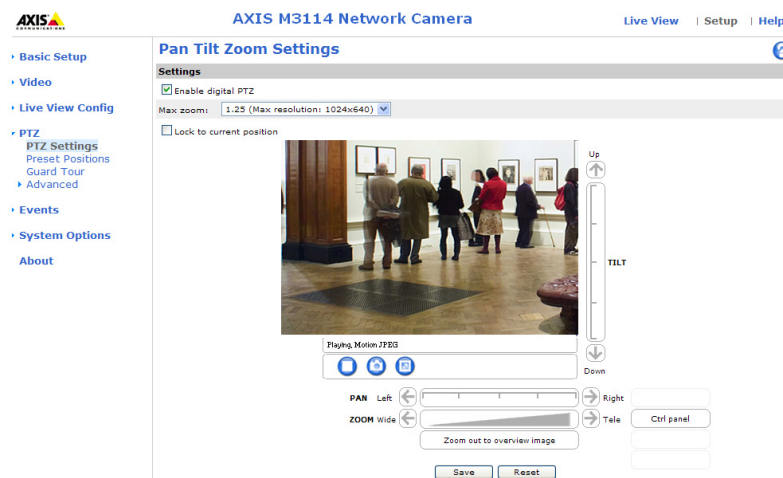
AXIS COMMUNICATIONS

AXIS M3114 Network Camera

Live View | Setup | Help

Basic Setup
Video
Live View Config
PTZ
PTZ Settings
Preset Positions
Guard Tour
Advanced
Events
System Options
About

Pan Tilt Zoom Settings

Settings

Enable digital PTZ

Max zoom: 1.25 (Max resolution: 1024x640)

Lock to current position

Up

TILT

Down

Playing, Motion JPEG

PAN Left Right

ZOOM Wide Tele

Ctrl panel

Zoom out to overview image

Save Reset